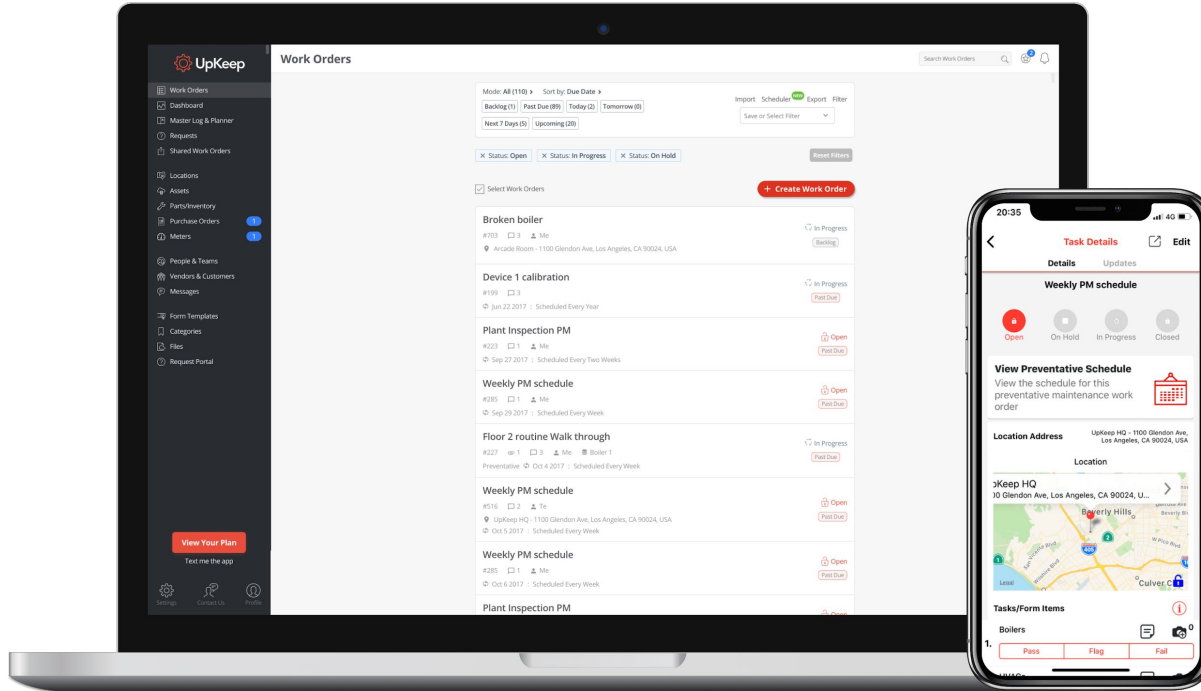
UpKeep

Work Orders
Dashboard
Master Log & Planner
Requests
Shared Work Orders

Locations
Assets
Parts/Inventory
Purchase Orders 1
Meters 1

People & Teams
Vendors & Customers
Messages

Form Templates
Categories
Files
Request Portal

View Your Plan
Text me the app

Settings Contact Us Profile

Work Orders

Search Work Orders

Mode: All (110) › Sort by: Due Date ›
Backlog (1) Past Due (89) Today (2) Tomorrow (0)
Next 7 Days (5) Upcoming (20)
Import Scheduler NEW Export Filter
Save or Select Filter

× Status: Open × Status: In Progress × Status: On Hold
Reset Filters

Select Work Orders
+ Create Work Order

Broken boiler
#703 3 Me
Arcade Room - 1100 Glendon Ave, Los Angeles, CA 90024, USA
In Progress
Backlog

Device 1 calibration
#199 3
Jun 22 2017 : Scheduled Every Year
In Progress
Past Due

Plant Inspection PM
#223 1 Me
Sep 27 2017 : Scheduled Every Two Weeks
Open
Past Due

Weekly PM schedule
#285 1 Me
Sep 29 2017 : Scheduled Every Week
Open
Past Due

Floor 2 routine Walk through
#227 1 3 Me Boiler 1
Preventative Oct 4 2017 : Scheduled Every Week
In Progress
Past Due

Weekly PM schedule
#516 2 Te
UpKeep HQ - 1100 Glendon Ave, Los Angeles, CA 90024, USA
Oct 5 2017 : Scheduled Every Week
Open
Past Due

Weekly PM schedule
#285 1 Me
Oct 6 2017 : Scheduled Every Week
Open
Past Due

Plant Inspection PM

20:35 4G
Task Details Edit
Details Updates
Weekly PM schedule
Open On Hold In Progress Closed
View Preventative Schedule
View the schedule for this preventative maintenance work order
Location Address UpKeep HQ - 1100 Glendon Ave, Los Angeles, CA 90024, USA
Location
pKeep HQ
0 Glendon Ave, Los Angeles, CA 90024, U...
Beverly Hills
Culver C
Tasks/Form Items
Boilers
1.
Pass Flag Fail